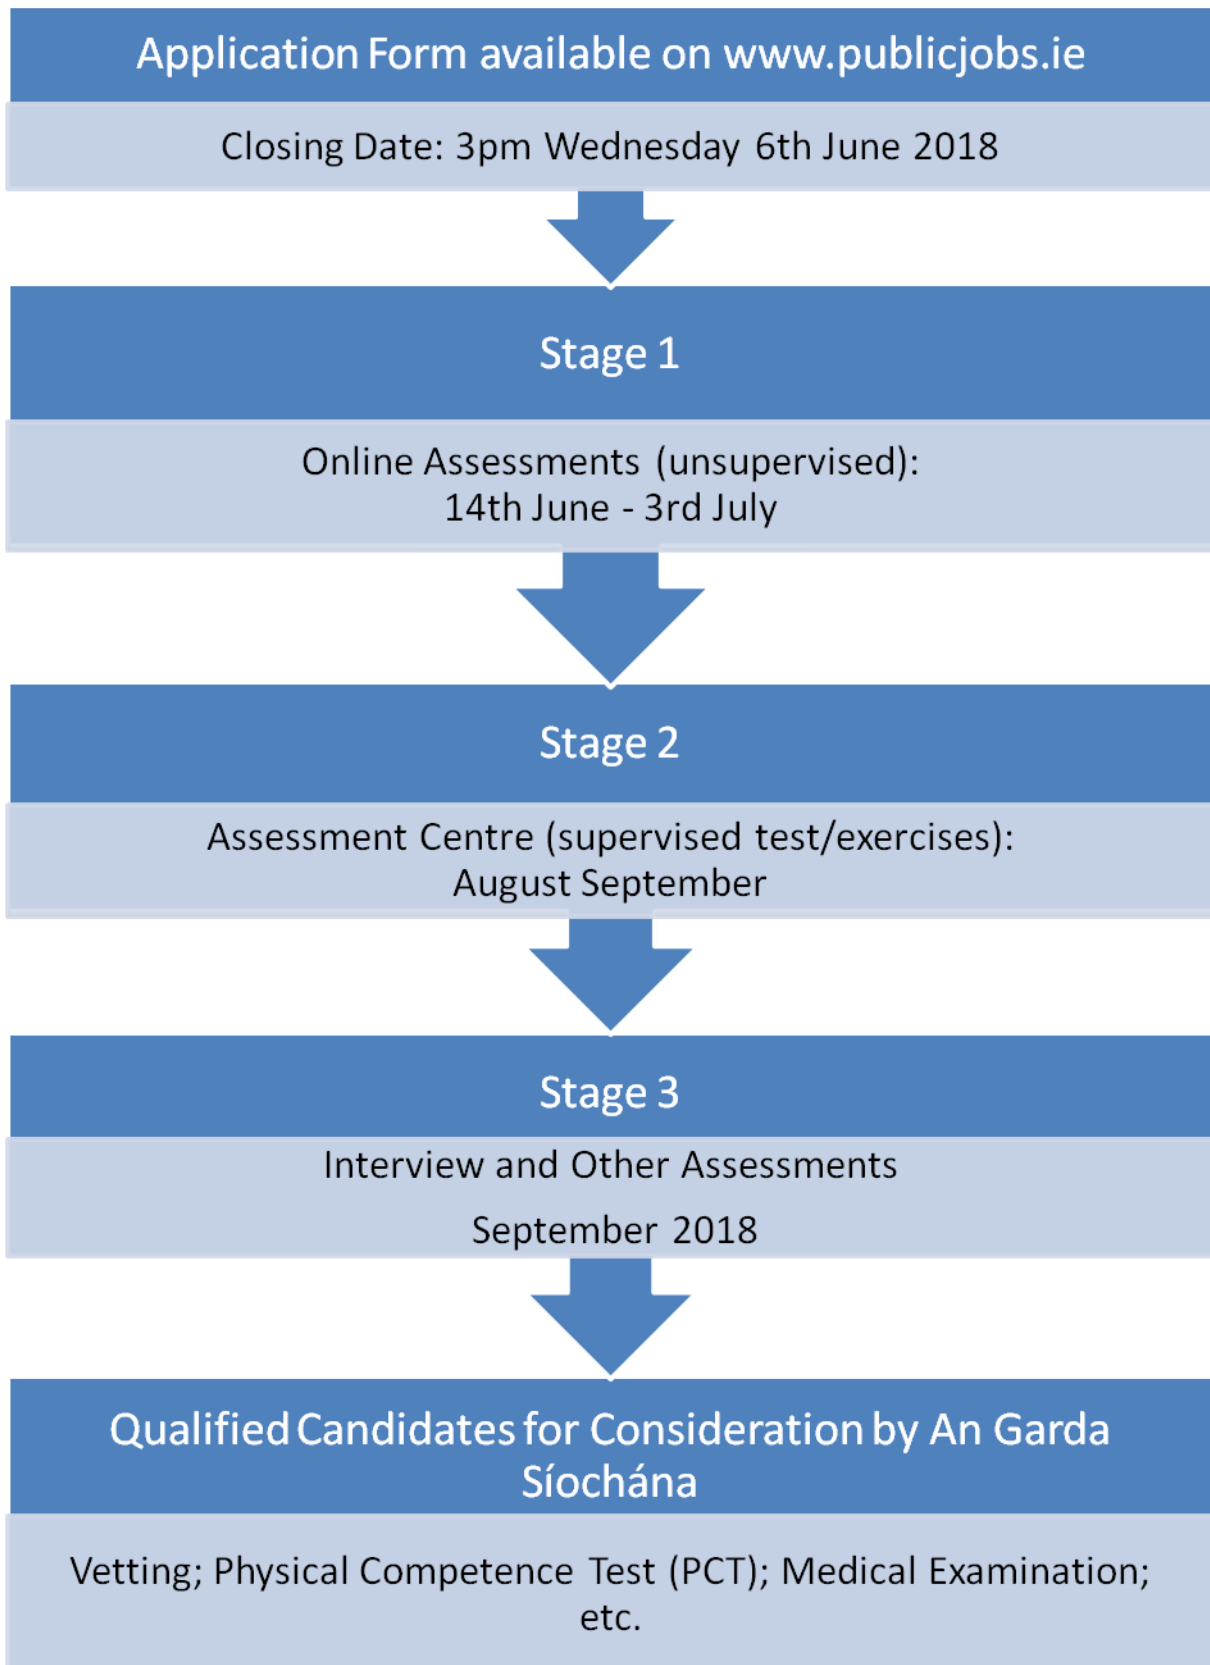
Application Form available on www.publicjobs.ie

Closing Date: 3pm Wednesday 6th June 2018

Stage 1

Online Assessments (unsupervised): 14th June - 3rd July

Stage 2

Assessment Centre (supervised test/exercises): August September

Stage 3

Interview and Other Assessments

September 2018

Qualified Candidates for Consideration by An Garda Síochána

Vetting; Physical Competence Test (PCT); Medical Examination; etc.